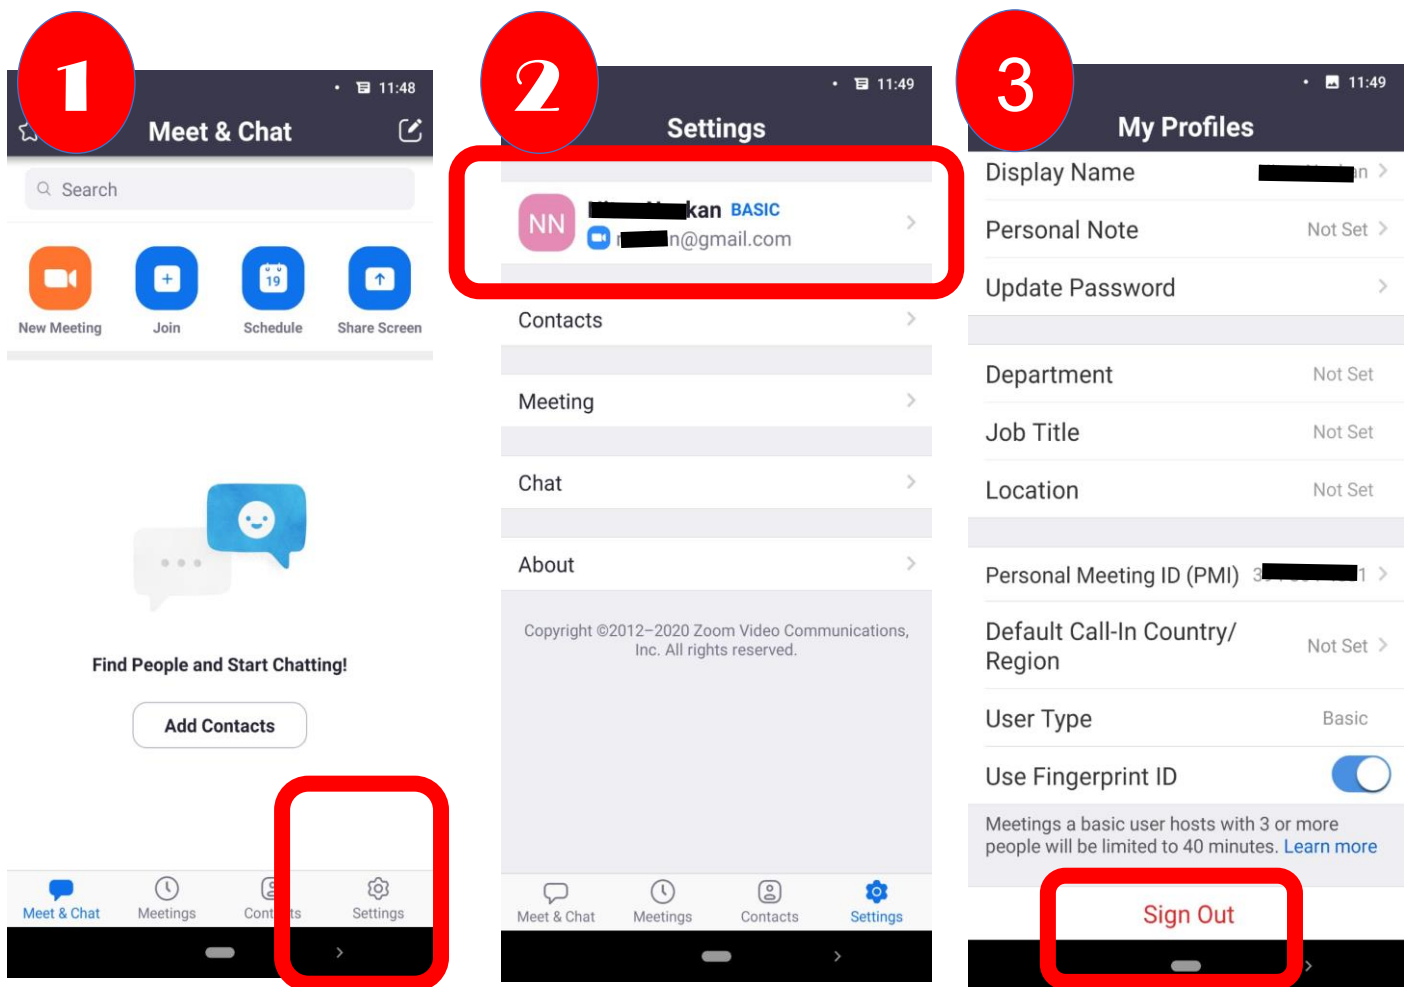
1

11:48

Meet & Chat

Search

19

New Meeting

Join

Schedule

Share Screen

Find People and Start Chatting!

Add Contacts

Meet & Chat

Meetings

Cont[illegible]ts

Settings

2

11:49

Settings

NN

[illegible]kan BASIC

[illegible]n@gmail.com

Contacts

Meeting

Chat

About

Copyright ©2012–2020 Zoom Video Communications, Inc. All rights reserved.

Meet & Chat

Meetings

Contacts

Settings

3

11:49

My Profiles

Display Name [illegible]

Personal Note Not Set

Update Password

Department Not Set

Job Title Not Set

Location Not Set

Personal Meeting ID (PMI) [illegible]

Default Call-In Country/ Region Not Set

User Type Basic

Use Fingerprint ID

Meetings a basic user hosts with 3 or more people will be limited to 40 minutes. Learn more

Sign Out